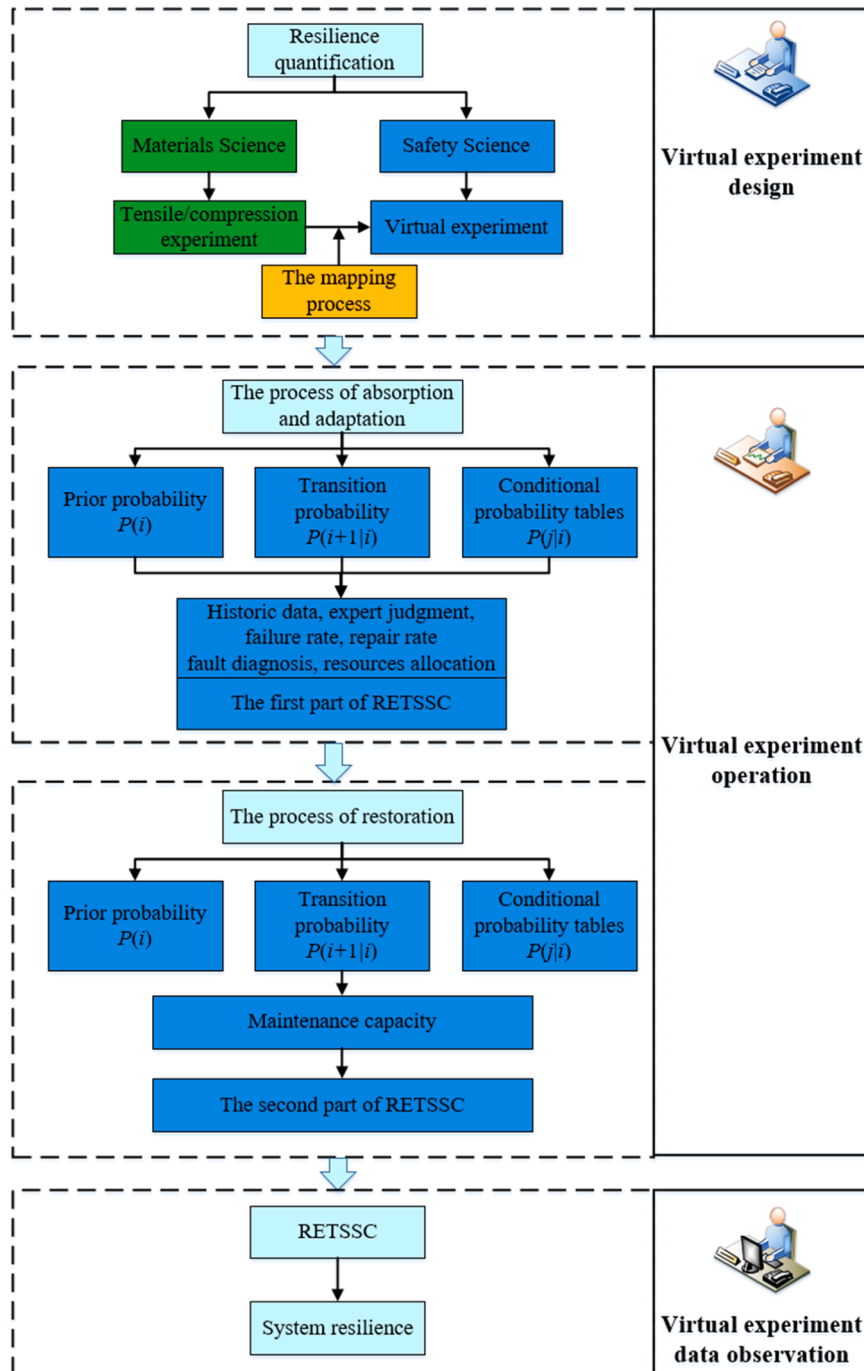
Resilience quantification

Materials Science

Safety Science

Tensile/compression experiment

Virtual experiment

The mapping process

Virtual experiment design

The process of absorption and adaptation

Prior probability $P(i)$

Transition probability $P(i+1|i)$

Conditional probability tables $P(j|i)$

Historic data, expert judgment, failure rate, repair rate fault diagnosis, resources allocation

The first part of RETSSC

Virtual experiment operation

The process of restoration

Prior probability $P(i)$

Transition probability $P(i+1|i)$

Conditional probability tables $P(j|i)$

Maintenance capacity

The second part of RETSSC

RETSSC

System resilience

Virtual experiment data observation